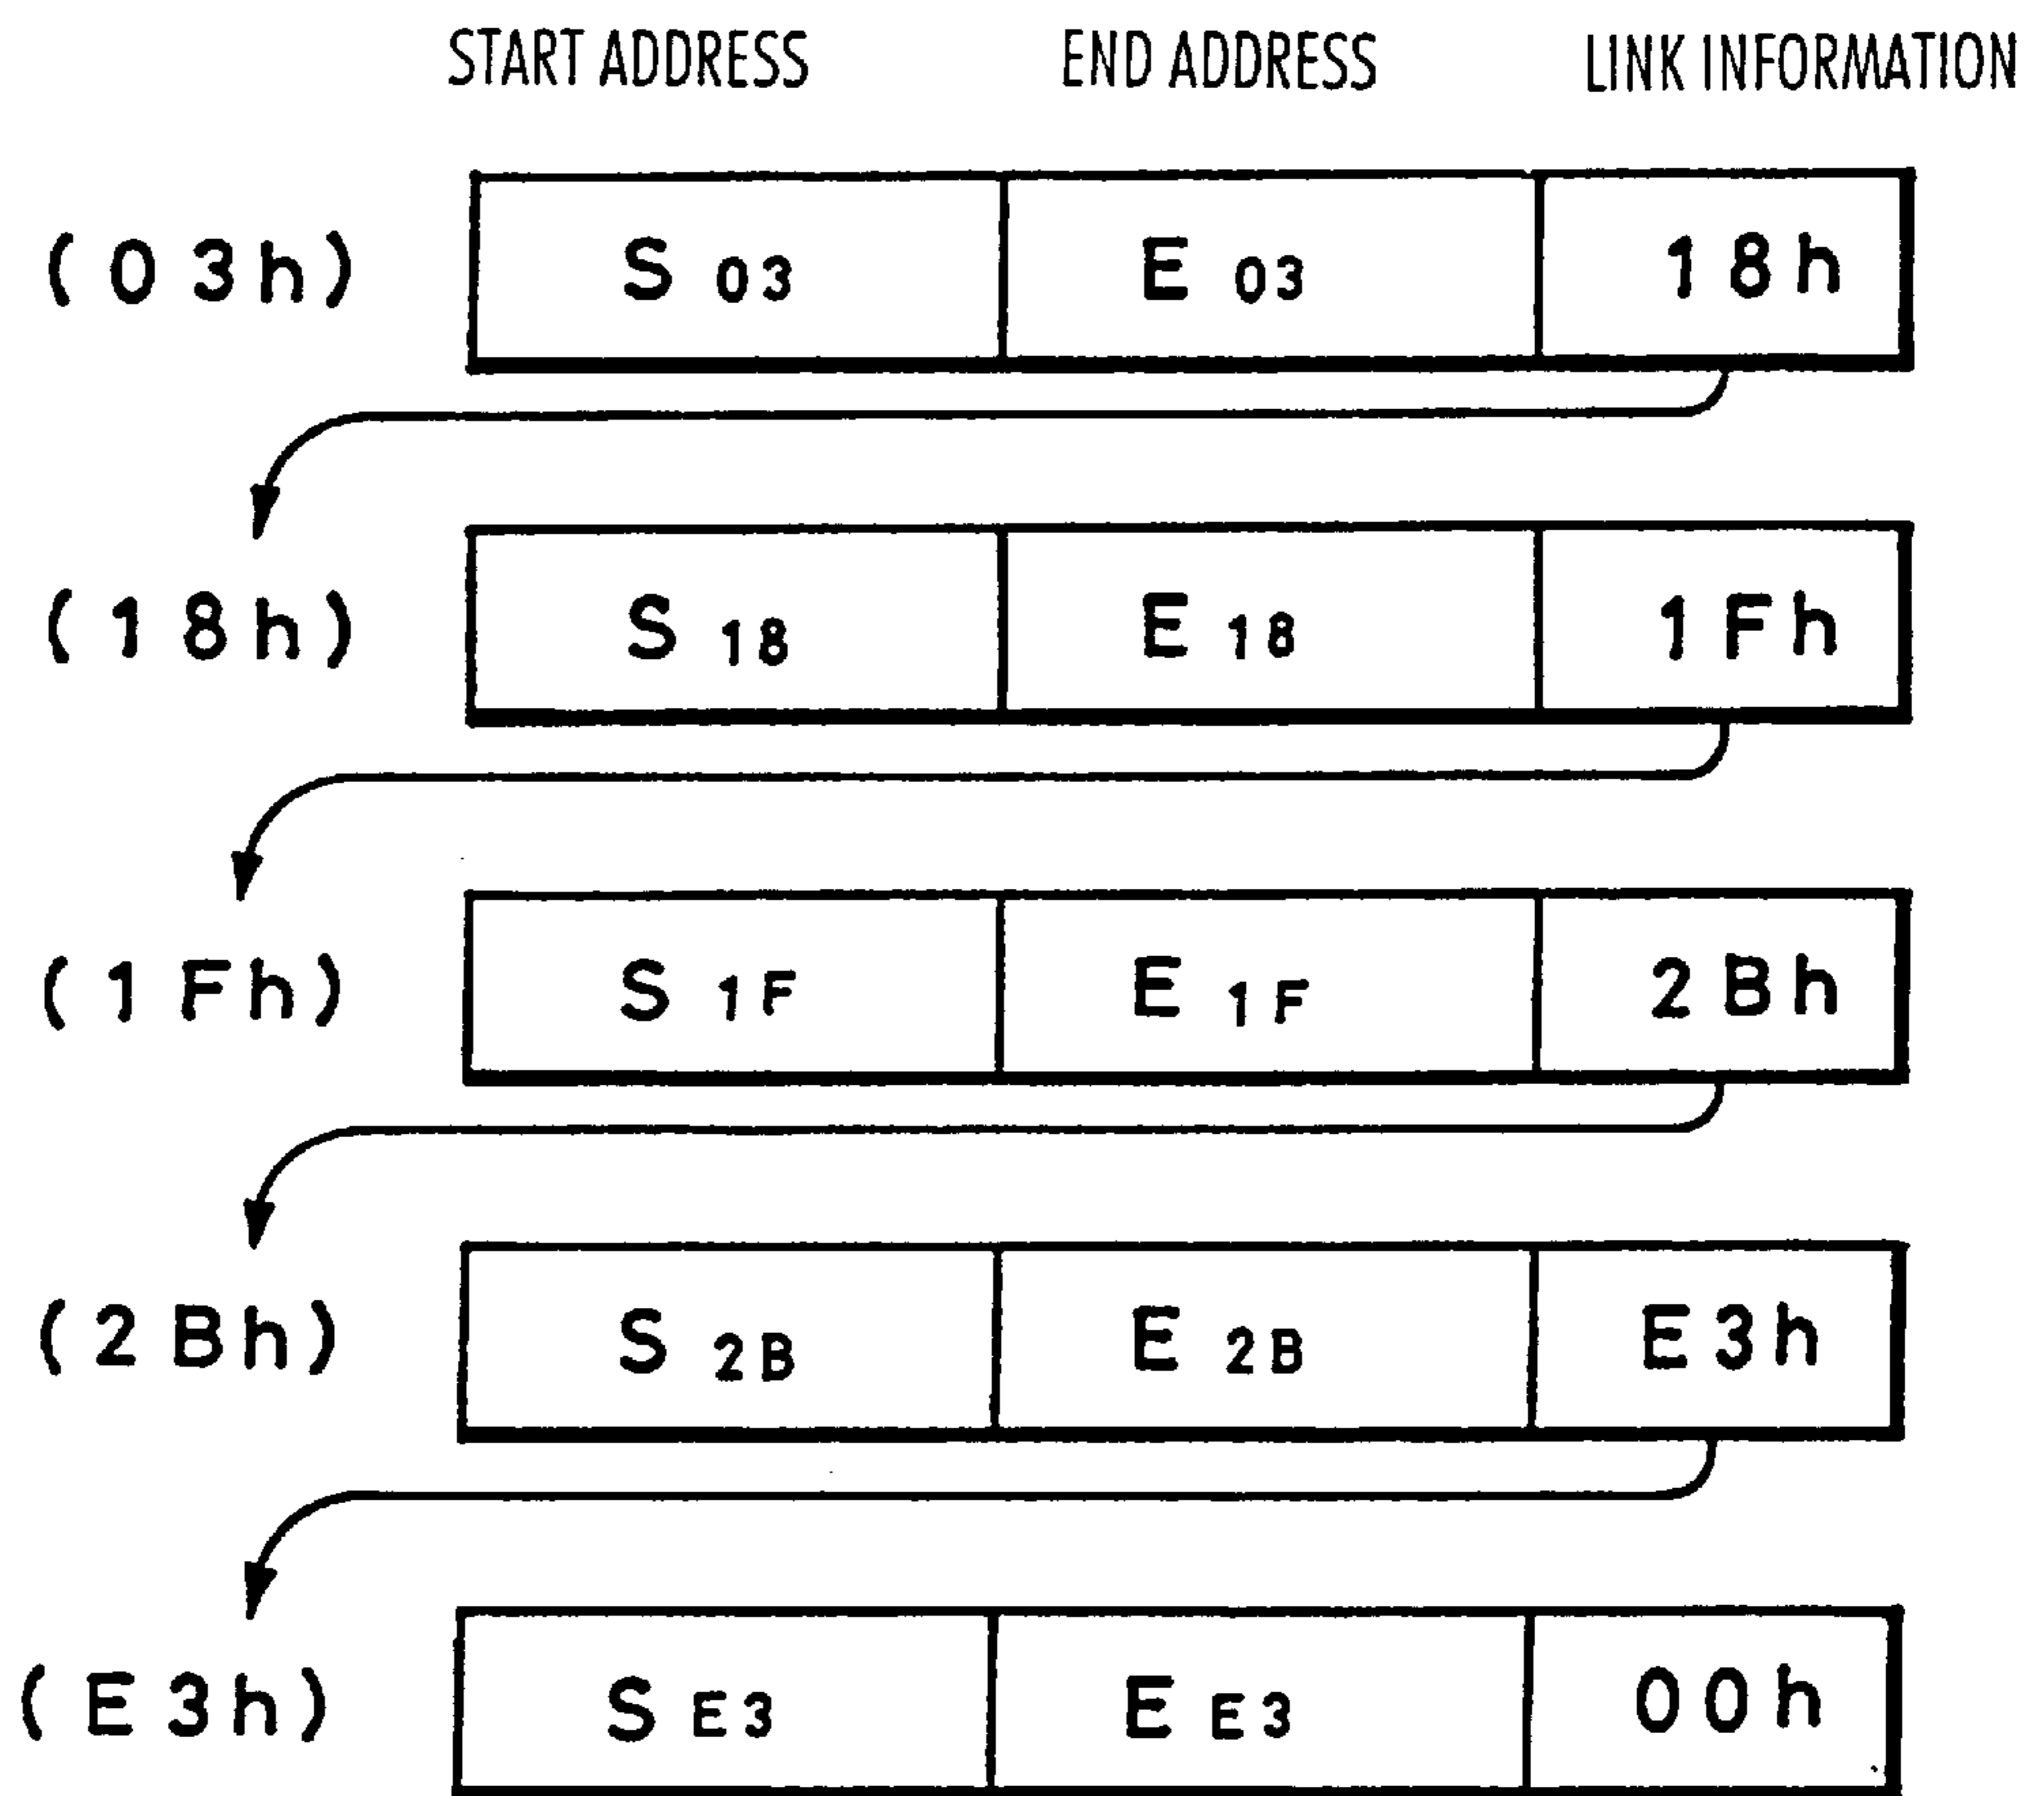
START ADDRESS END ADDRESS LINK INFORMATION

| | START ADDRESS | END ADDRESS | LINK INFORMATION |
|---|---|---|---|
| (03h) | $S_{03}$ | $E_{03}$ | 18h |
| (18h) | $S_{18}$ | $E_{18}$ | 1Fh |
| (1Fh) | $S_{1F}$ | $E_{1F}$ | 2Bh |
| (2Bh) | $S_{2B}$ | $E_{2B}$ | E3h |
| (E3h) | $S_{E3}$ | $E_{E3}$ | 00h |